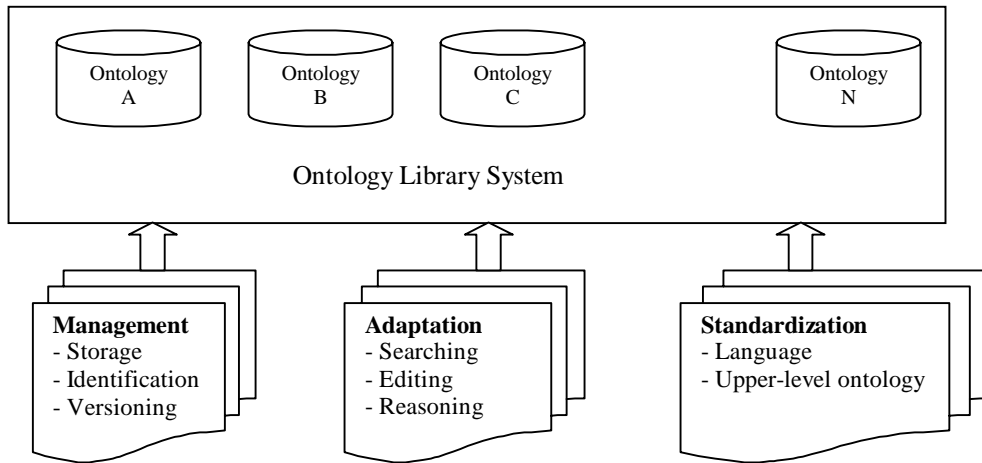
Ontology A

Ontology B

Ontology C

Ontology N

Ontology Library System

**Management**
- Storage
- Identification
- Versioning

**Adaptation**
- Searching
- Editing
- Reasoning

**Standardization**
- Language
- Upper-level ontology